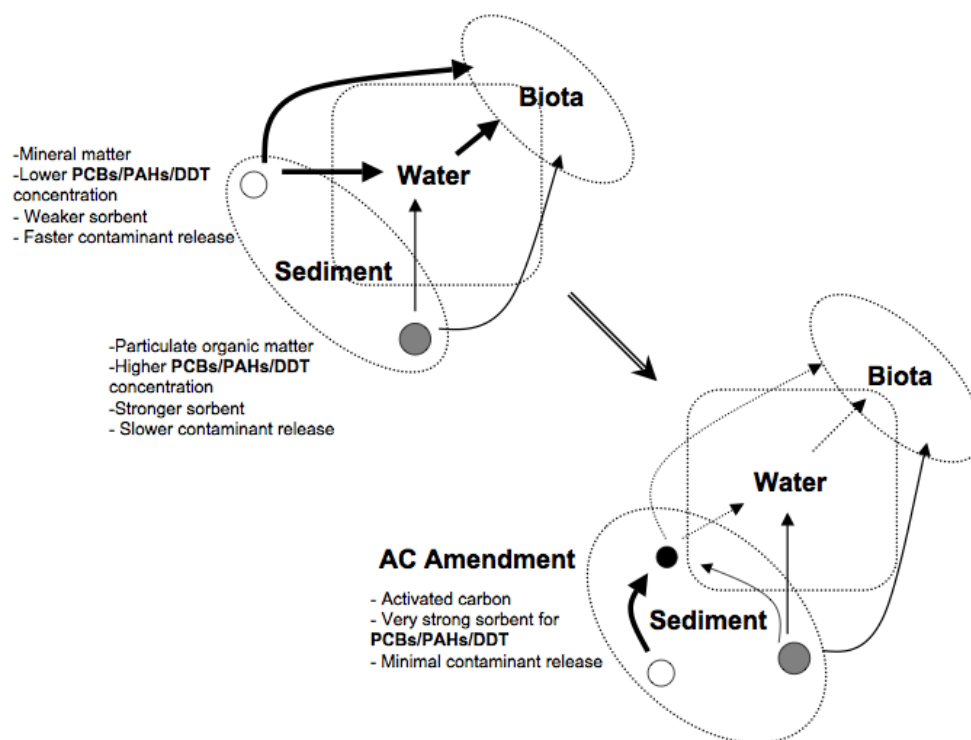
Biota

-Mineral matter
-Lower **PCBs/PAHs/DDT** concentration
- Weaker sorbent
- Faster contaminant release

Water

Sediment

-Particulate organic matter
-Higher **PCBs/PAHs/DDT** concentration
-Stronger sorbent
- Slower contaminant release

Biota

Water

AC Amendment

- Activated carbon
- Very strong sorbent for **PCBs/PAHs/DDT**
- Minimal contaminant release

Sediment